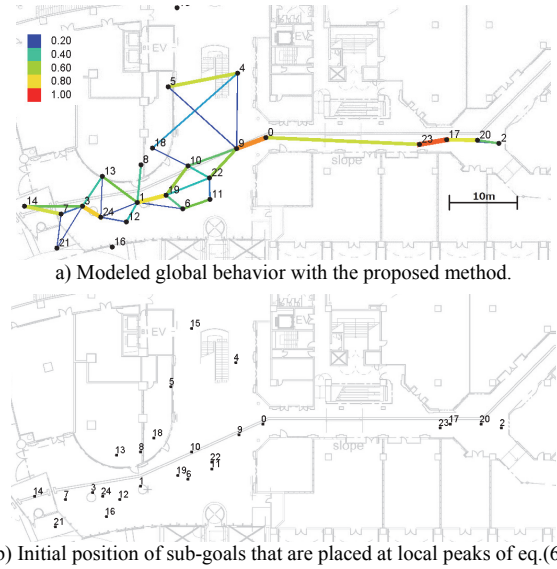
0.20
0.40
0.60
0.80
1.00

EV
EV
5
4
18
9
0
23
17
20
2
8
10
13
22
slope
19
11
14
7
3
24
1
6
10m
12
21
16

a) Modeled global behavior with the proposed method.

EV
EV
15
4
5
18
9
0
23
17
20
2
13
8
10
22
slope
19
6
11
14
7
3
24
1
12
16
21

b) Initial position of sub-goals that are placed at local peaks of eq.(6